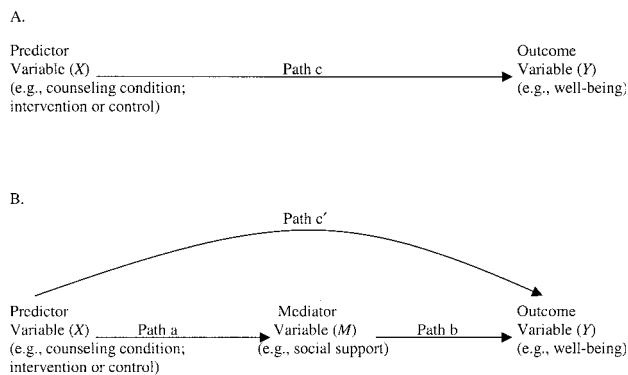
A.

Predictor Variable (*X*) (e.g., counseling condition; intervention or control)

Path c

Outcome Variable (*Y*) (e.g., well-being)

B.

Path c′

Predictor Variable (*X*) (e.g., counseling condition; intervention or control)

Path a

Mediator Variable (*M*) (e.g., social support)

Path b

Outcome Variable (*Y*) (e.g., well-being)